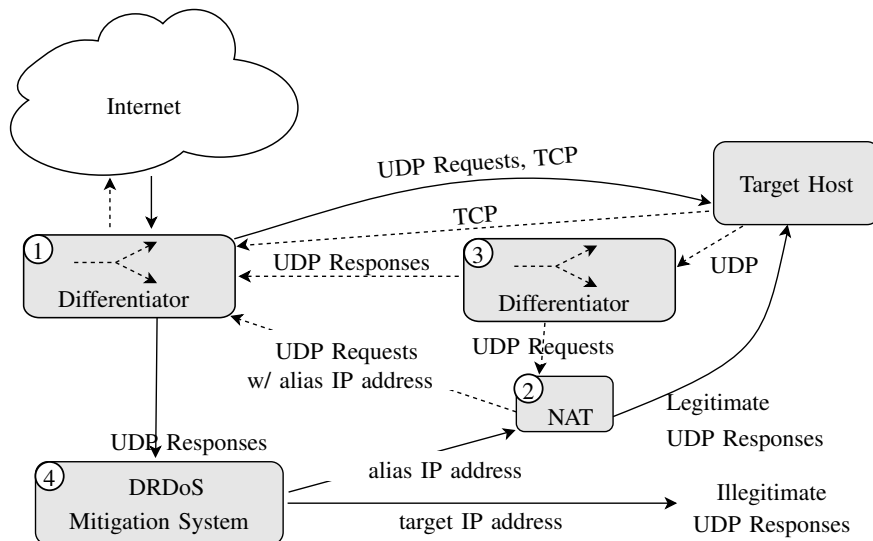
Internet

UDP Requests, TCP

Target Host

TCP

1

Differentiator

UDP Responses

3

Differentiator

UDP

UDP Requests w/ alias IP address

UDP Requests

2

NAT

Legitimate UDP Responses

UDP Responses

4

DRDoS Mitigation System

alias IP address

target IP address

Illegitimate UDP Responses